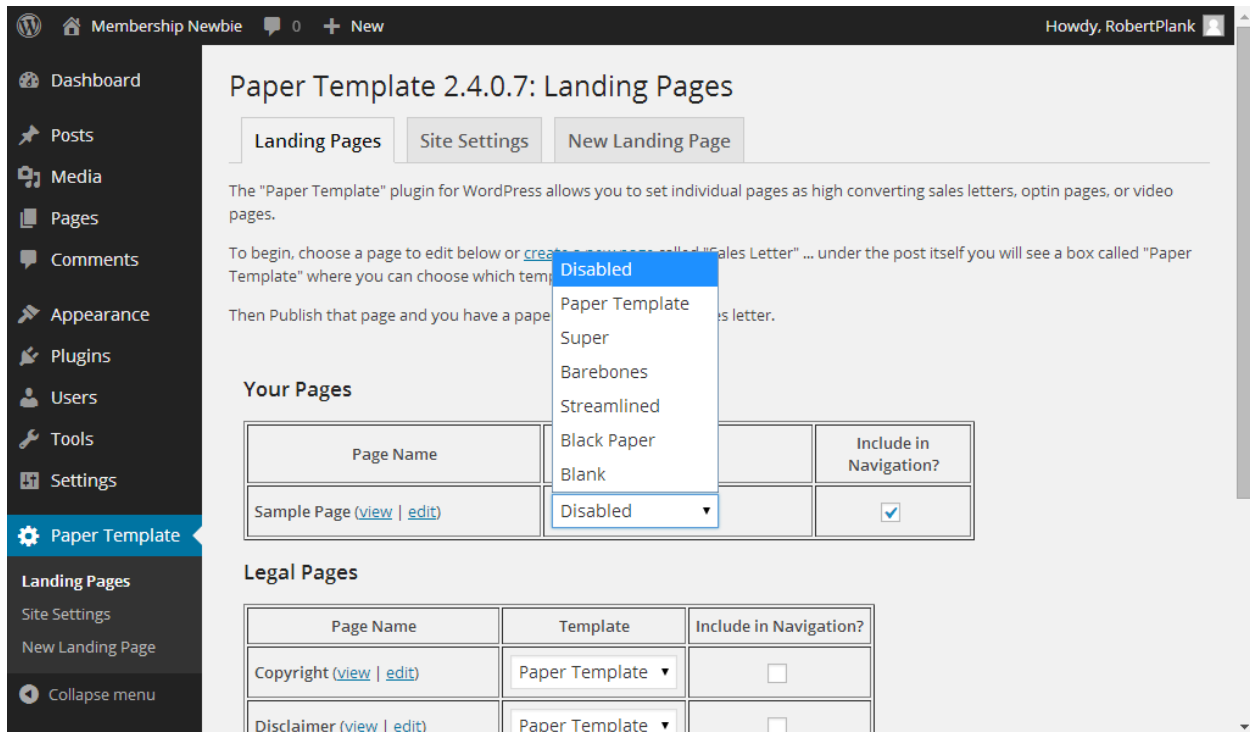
Membership Newbie 0 New Howdy, RobertPlank

Dashboard
Posts
Media
Pages
Comments
Appearance
Plugins
Users
Tools
Settings
Paper Template
Landing Pages
Site Settings
New Landing Page
Collapse menu

Paper Template 2.4.0.7: Landing Pages

Landing Pages | Site Settings | New Landing Page

The "Paper Template" plugin for WordPress allows you to set individual pages as high converting sales letters, optin pages, or video pages.

To begin, choose a page to edit below or crea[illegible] "Sales Letter" ... under the post itself you will see a box called "Paper Template" where you can choose which temp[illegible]

Then Publish that page and you have a pape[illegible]es letter.

Disabled
Paper Template
Super
Barebones
Streamlined
Black Paper
Blank

Your Pages

| Page Name | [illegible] | Include in Navigation? |
|---|---|---|
| Sample Page (view \| edit) | Disabled ▾ | ✓ |

Legal Pages

| Page Name | Template | Include in Navigation? |
|---|---|---|
| Copyright (view \| edit) | Paper Template ▾ | |
| Disclaimer (view \| edit) | Paper Template ▾ | |